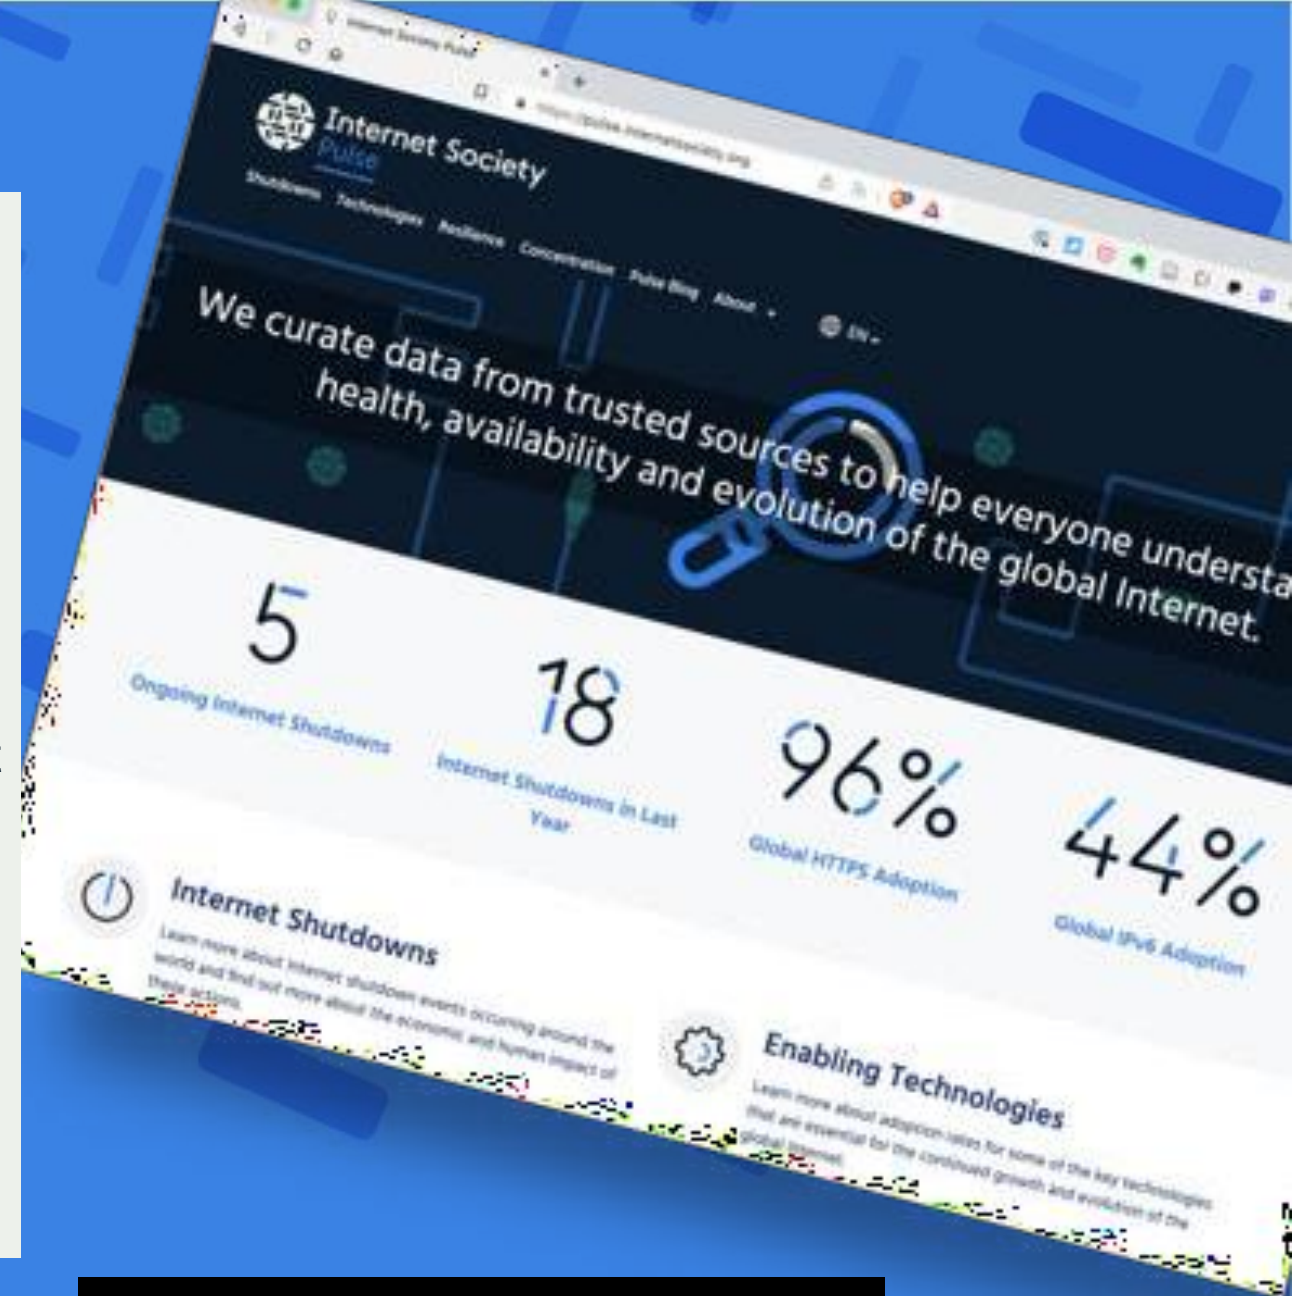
Internet Society Pulse

https://pulse.internetsociety.org

Internet Society
Pulse

Shutdowns Technologies Resilience Concentration Pulse Blog About EN

We curate data from trusted sources to help everyone understa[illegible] health, availability and evolution of the global Internet.

5
Ongoing Internet Shutdowns

18
Internet Shutdowns in Last Year

96%
Global HTTPS Adoption

44%
Global IPv6 Adoption

Internet Shutdowns
Learn more about Internet shutdown events occurring around the world and find out more about the economic and human impact of these actions.

Enabling Technologies
Learn more about adoption rates for some of the key technologies that are essential for the continued growth and evolution of the global Internet.